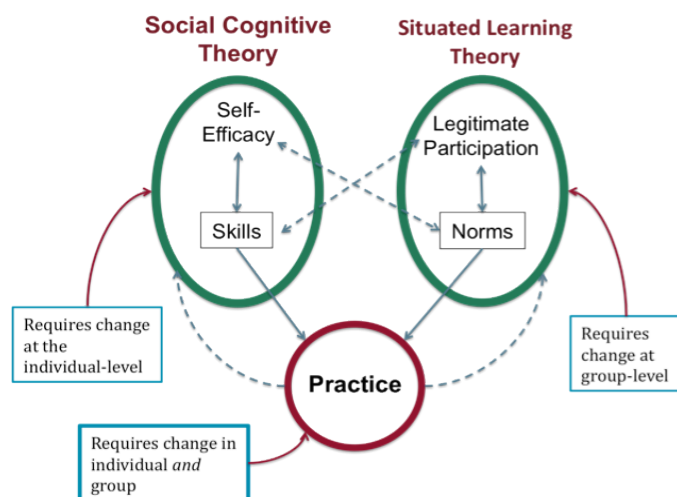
Social Cognitive Theory

Situated Learning Theory

Self-Efficacy

Skills

Legitimate Participation

Norms

Practice

Requires change at the individual-level

Requires change at group-level

Requires change in individual *and* group